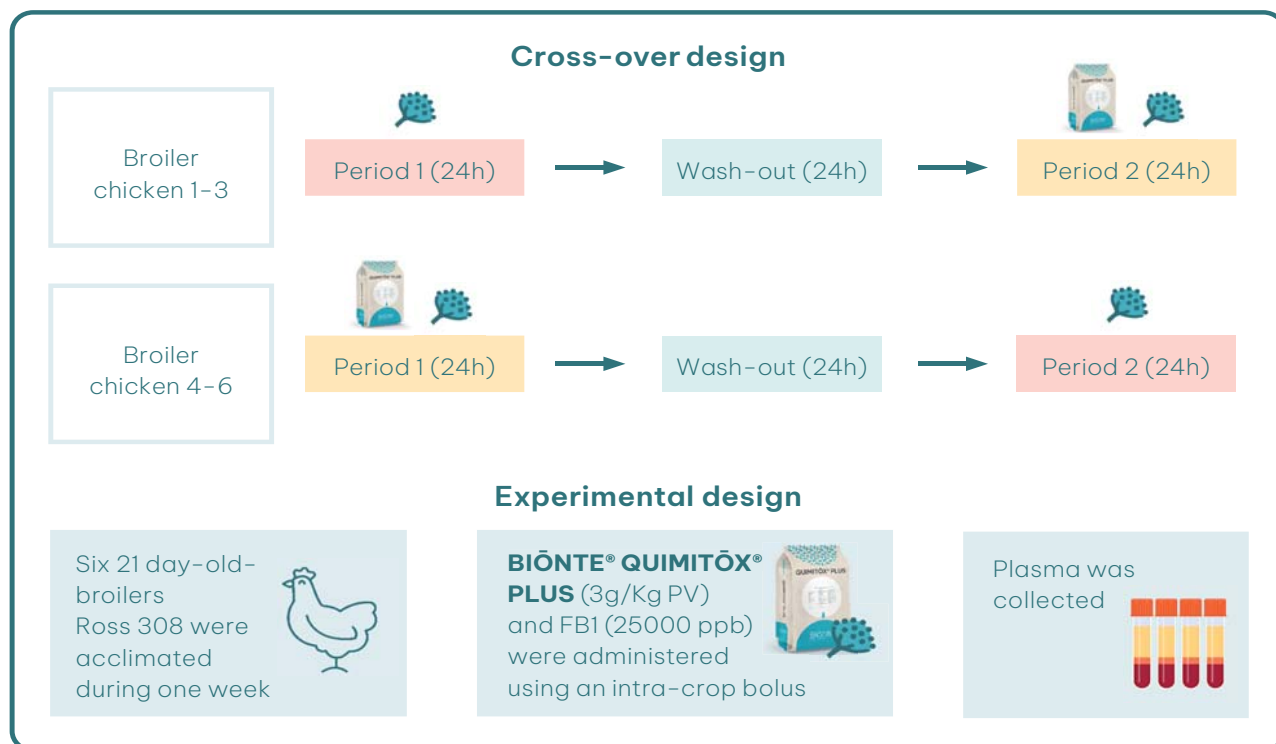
Cross-over design

Broiler chicken 1-3

Period 1 (24h)

Wash-out (24h)

Period 2 (24h)

Broiler chicken 4-6

Period 1 (24h)

Wash-out (24h)

Period 2 (24h)

Experimental design

Six 21 day-old-broilers Ross 308 were acclimated during one week

BIŌNTE® QUIMITŌX® PLUS (3g/Kg PV) and FB1 (25000 ppb) were administered using an intra-crop bolus

Plasma was collected